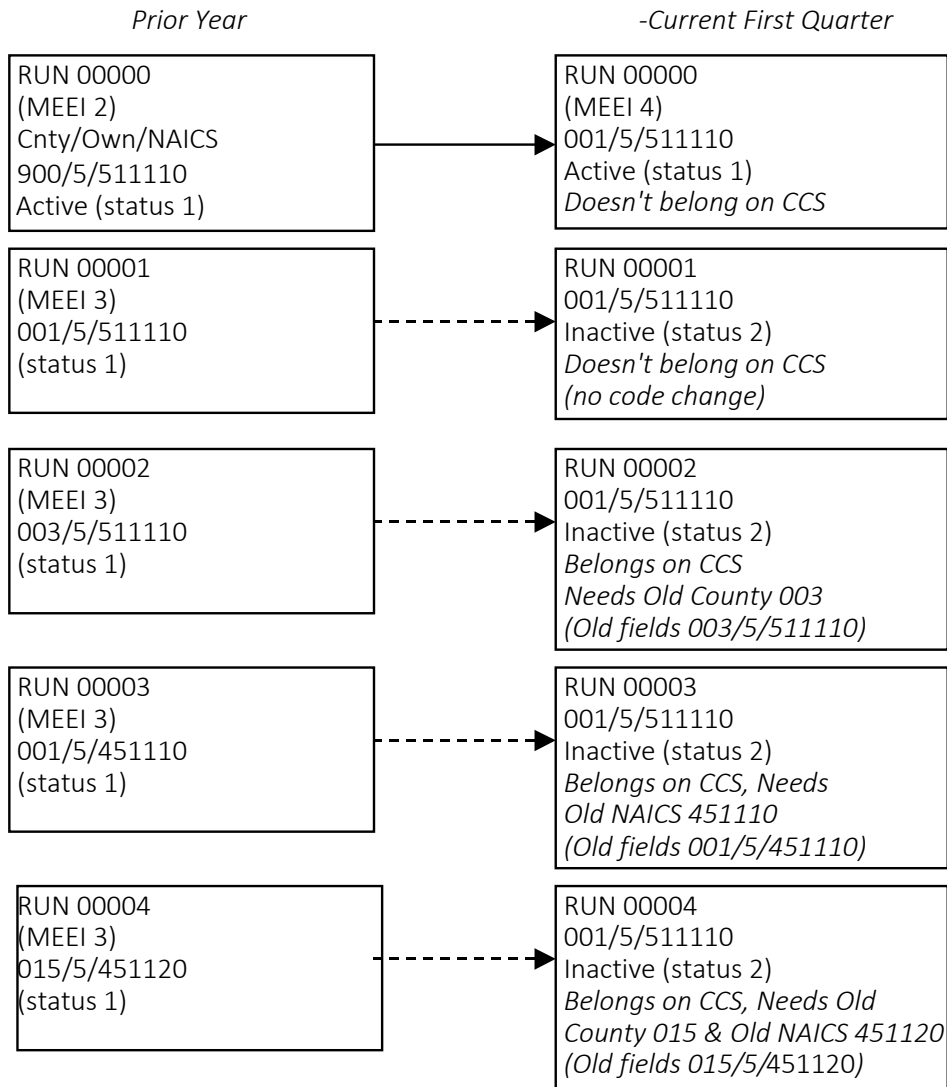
Prior Year

-Current First Quarter

RUN 00000
(MEEI 2)
Cnty/Own/NAICS
900/5/511110
Active (status 1)

RUN 00000
(MEEI 4)
001/5/511110
Active (status 1)
Doesn't belong on CCS

RUN 00001
(MEEI 3)
001/5/511110
(status 1)

RUN 00001
001/5/511110
Inactive (status 2)
Doesn't belong on CCS
(no code change)

RUN 00002
(MEEI 3)
003/5/511110
(status 1)

RUN 00002
001/5/511110
Inactive (status 2)
Belongs on CCS
Needs Old County 003
(Old fields 003/5/511110)

RUN 00003
(MEEI 3)
001/5/451110
(status 1)

RUN 00003
001/5/511110
Inactive (status 2)
Belongs on CCS, Needs
Old NAICS 451110
(Old fields 001/5/451110)

RUN 00004
(MEEI 3)
015/5/451120
(status 1)

RUN 00004
001/5/511110
Inactive (status 2)
Belongs on CCS, Needs Old
County 015 & Old NAICS 451120
(Old fields 015/5/451120)